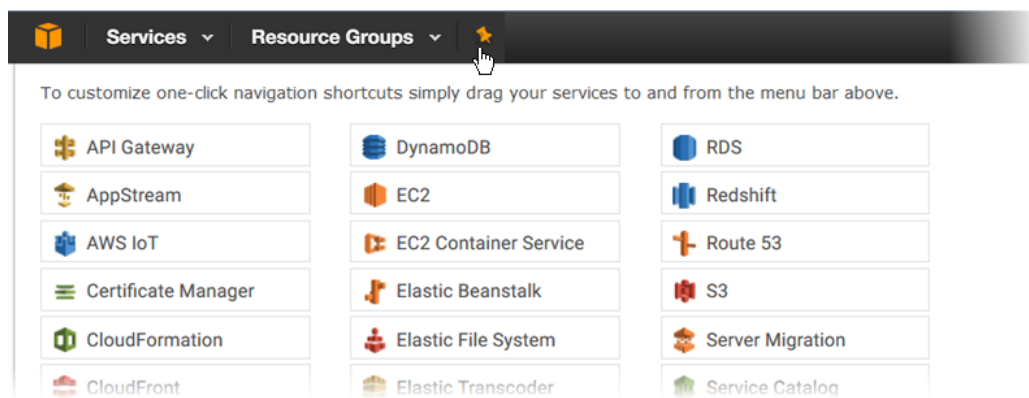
Services Resource Groups

To customize one-click navigation shortcuts simply drag your services to and from the menu bar above.

API Gateway
AppStream
AWS IoT
Certificate Manager
CloudFormation
CloudFront

DynamoDB
EC2
EC2 Container Service
Elastic Beanstalk
Elastic File System
Elastic Transcoder

RDS
Redshift
Route 53
S3
Server Migration
Service Catalog